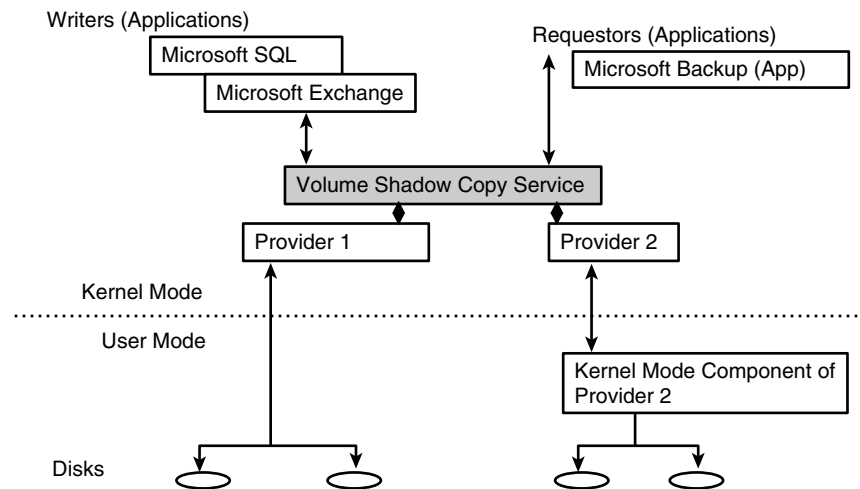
Writers (Applications)

Microsoft SQL

Microsoft Exchange

Requestors (Applications)

Microsoft Backup (App)

Volume Shadow Copy Service

Provider 1

Provider 2

Kernel Mode

User Mode

Kernel Mode Component of Provider 2

Disks